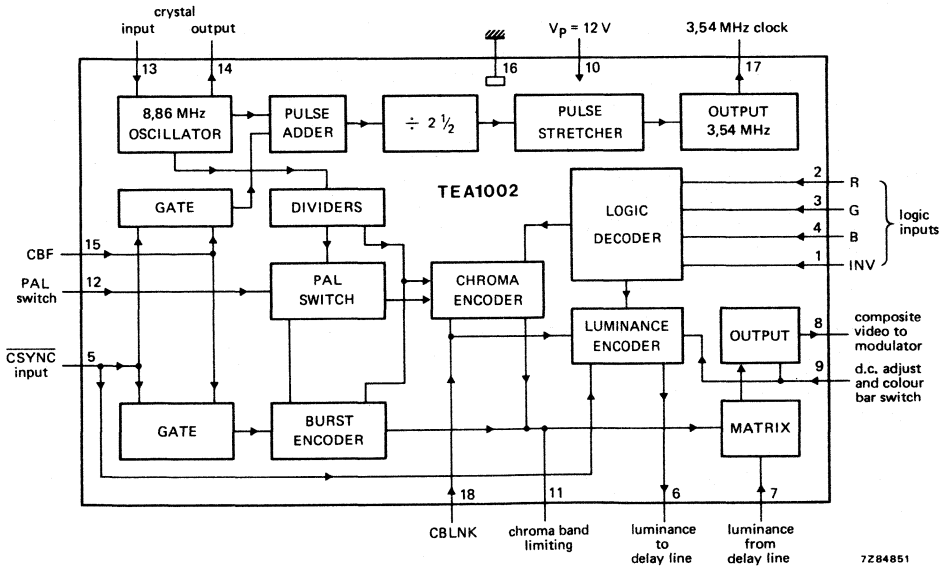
crystal
input
output
13
14
16
$V_P$ = 12 V
10
3,54 MHz clock
17
8,86 MHz OSCILLATOR
PULSE ADDER
÷ $2\frac{1}{2}$
PULSE STRETCHER
OUTPUT 3,54 MHz
GATE
DIVIDERS
TEA1002
LOGIC DECODER
2
R
3
G
4
B
1
INV
logic inputs
CBF
15
PAL switch
12
PAL SWITCH
CHROMA ENCODER
$\overline{CSYNC}$ input
5
LUMINANCE ENCODER
OUTPUT
8
composite video to modulator
9
d.c. adjust and colour bar switch
GATE
BURST ENCODER
MATRIX
18
CBLNK
11
chroma band limiting
6
luminance to delay line
7
luminance from delay line
7Z84851